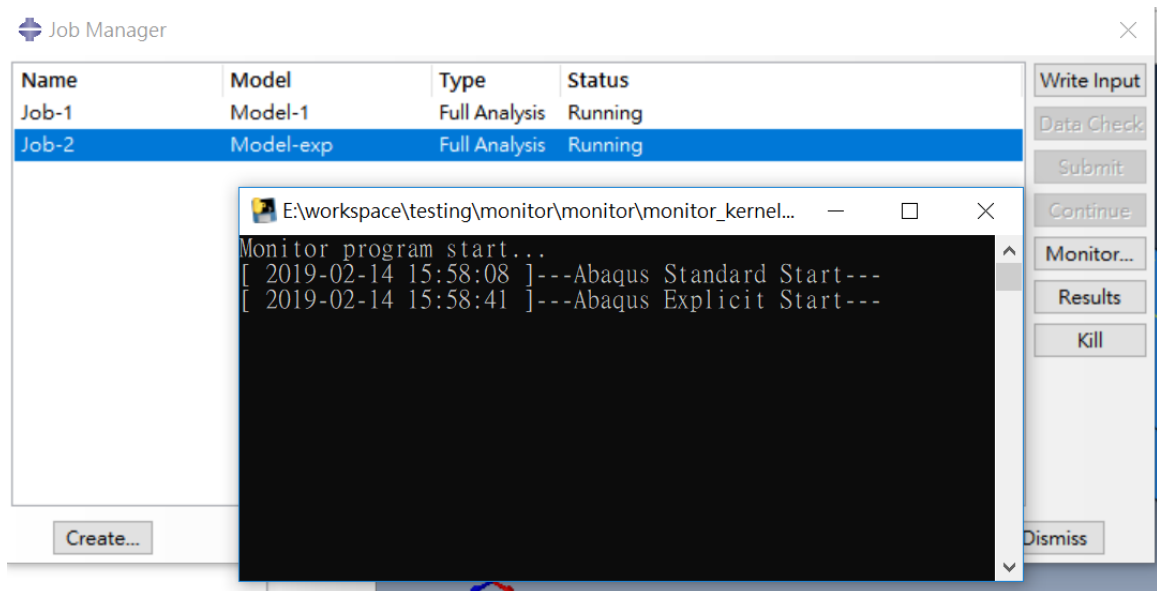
Job Manager

| Name | Model | Type | Status |
|---|---|---|---|
| Job-1 | Model-1 | Full Analysis | Running |
| Job-2 | Model-exp | Full Analysis | Running |

Write Input
Data Check
Submit
Continue
Monitor...
Results
Kill

E:\workspace\testing\monitor\monitor\monitor_kernel...

Monitor program start...
[ 2019-02-14 15:58:08 ]---Abaqus Standard Start---
[ 2019-02-14 15:58:41 ]---Abaqus Explicit Start---

Create...
Dismiss